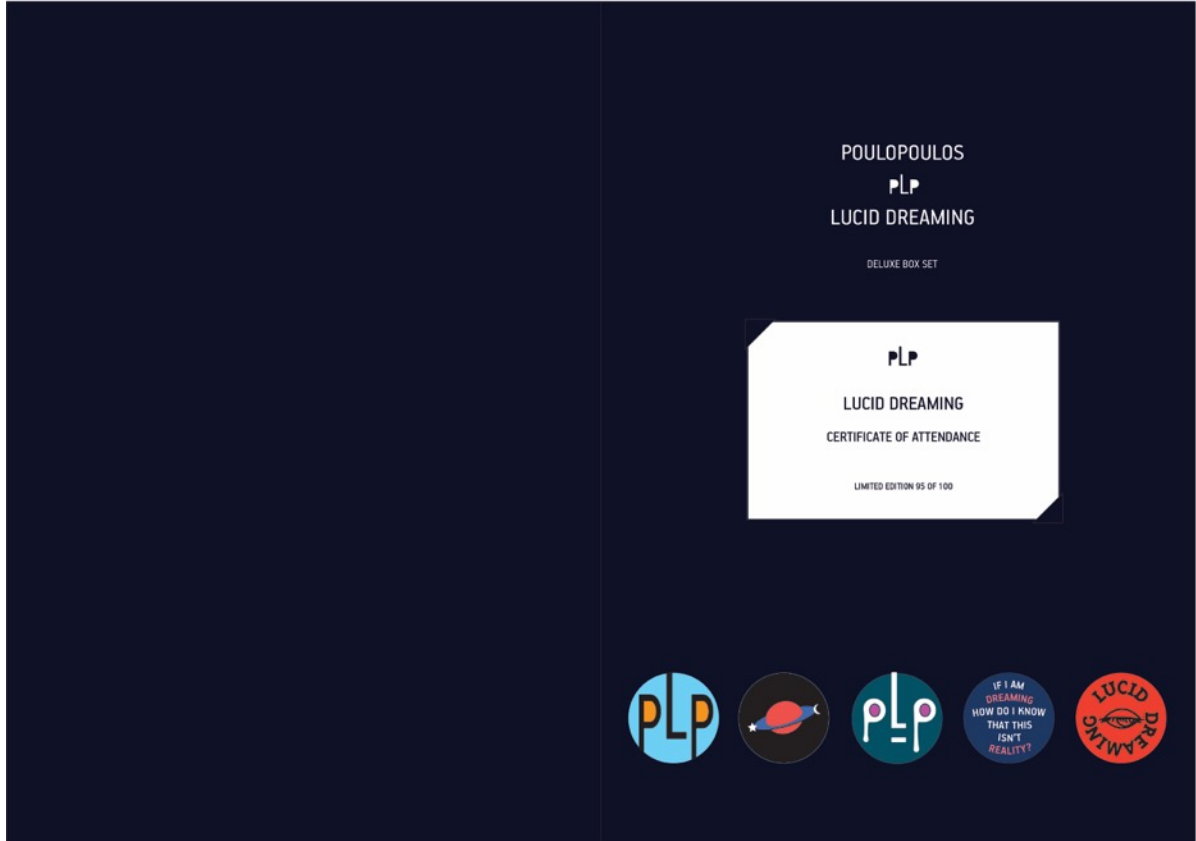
POULOPOULOS
PLP
LUCID DREAMING

DELUXE BOX SET

PLP

LUCID DREAMING

CERTIFICATE OF ATTENDANCE

LIMITED EDITION 95 OF 100

PLP

PLP

IF I AM DREAMING HOW DO I KNOW THAT THIS ISN'T REALITY?

LUCID DREAMING